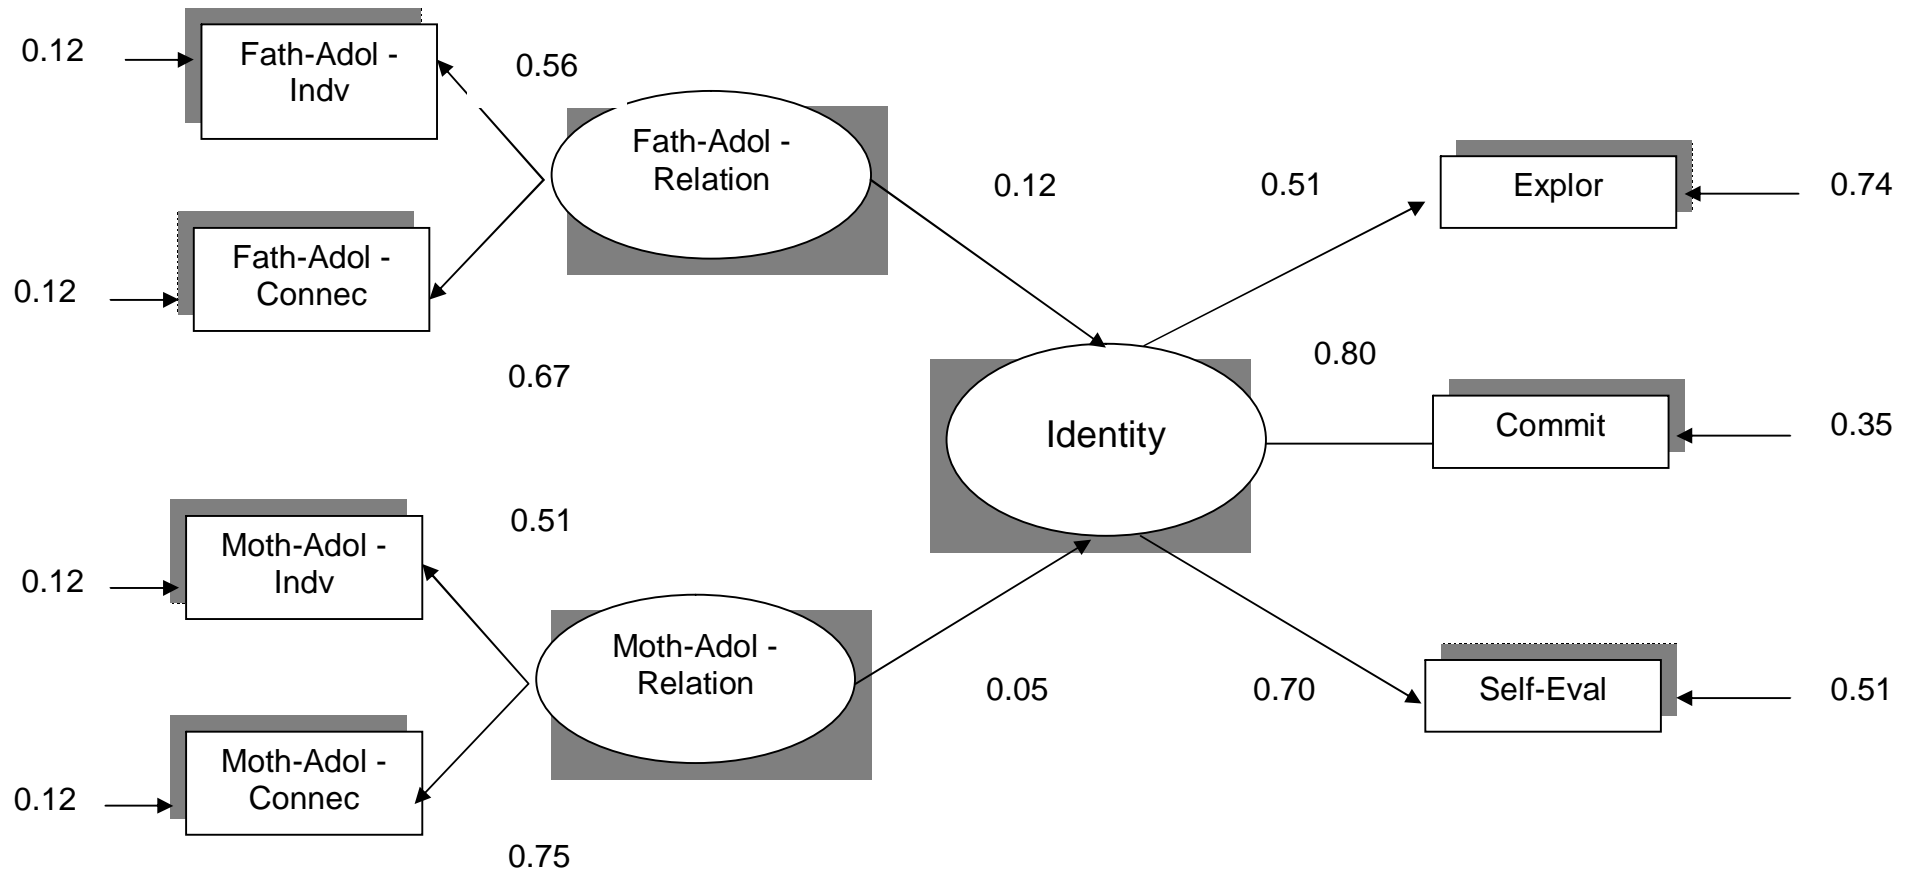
0.12

Fath-Adol - Indv

0.56

Fath-Adol - Relation

0.12

0.51

Explor

0.74

Fath-Adol - Connec

0.12

0.80

0.67

Identity

Commit

0.35

0.51

Moth-Adol - Indv

0.12

Moth-Adol - Relation

0.05

0.70

Self-Eval

0.51

Moth-Adol - Connec

0.12

0.75